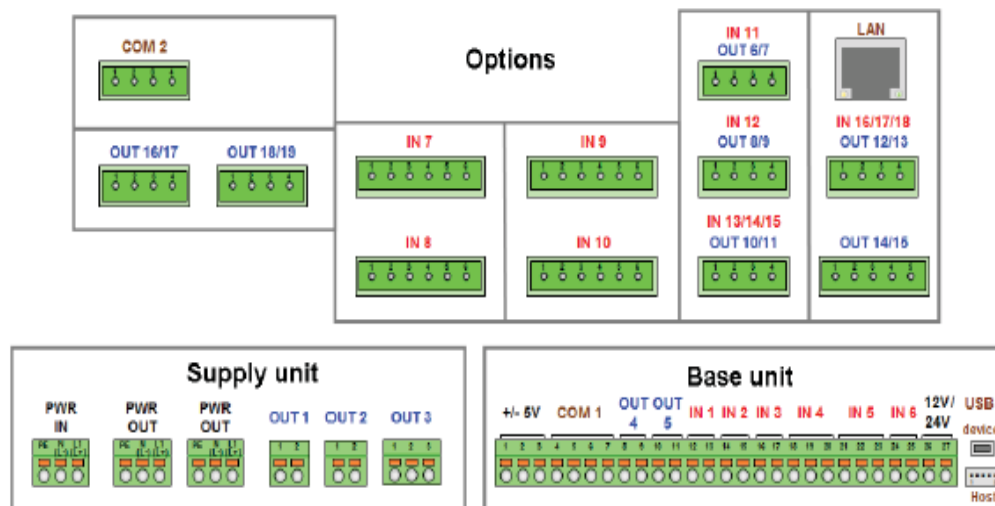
COM 2

Options

IN 11
OUT 6/7

LAN

OUT 16/17

OUT 18/19

IN 7

IN 9

IN 12
OUT 8/9

IN 16/17/18
OUT 12/13

IN 8

IN 10

IN 13/14/15
OUT 10/11

OUT 14/15

Supply unit

PWR IN

PWR OUT

PWR OUT

OUT 1

OUT 2

OUT 3

Base unit

+/- 5V

COM 1

OUT 4

OUT 5

IN 1

IN 2

IN 3

IN 4

IN 5

IN 6

12V/ 24V

USB

device

Host